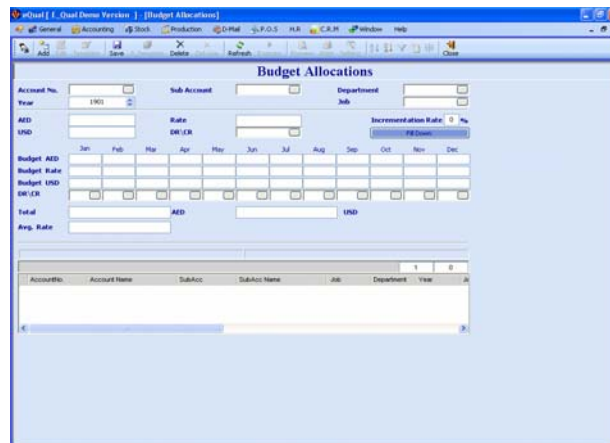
eQual [ E_Qual Demo Version ] - [Budget Allocations]

General Accounting Stock Production D-Mail P.O.S H.R C.R.M Window Help

Add Save Delete Refresh Close

Budget Allocations

Account No.
Sub Account
Department
Year 1901
Job

AED
Rate
Incrementation Rate 0 %
USD
DR\CR
Fill Down

| | Jan | Feb | Mar | Apr | May | Jun | Jul | Aug | Sep | Oct | Nov | Dec |
|---|---|---|---|---|---|---|---|---|---|---|---|---|
| Budget AED | | | | | | | | | | | | |
| Budget Rate | | | | | | | | | | | | |
| Budget USD | | | | | | | | | | | | |
| DR\CR | | | | | | | | | | | | |

Total
AED
USD
Avg. Rate

1 0

| AccountNo | Account Name | SubAcc | SubAcc Name | Job | Department | Year | A |
|---|---|---|---|---|---|---|---|